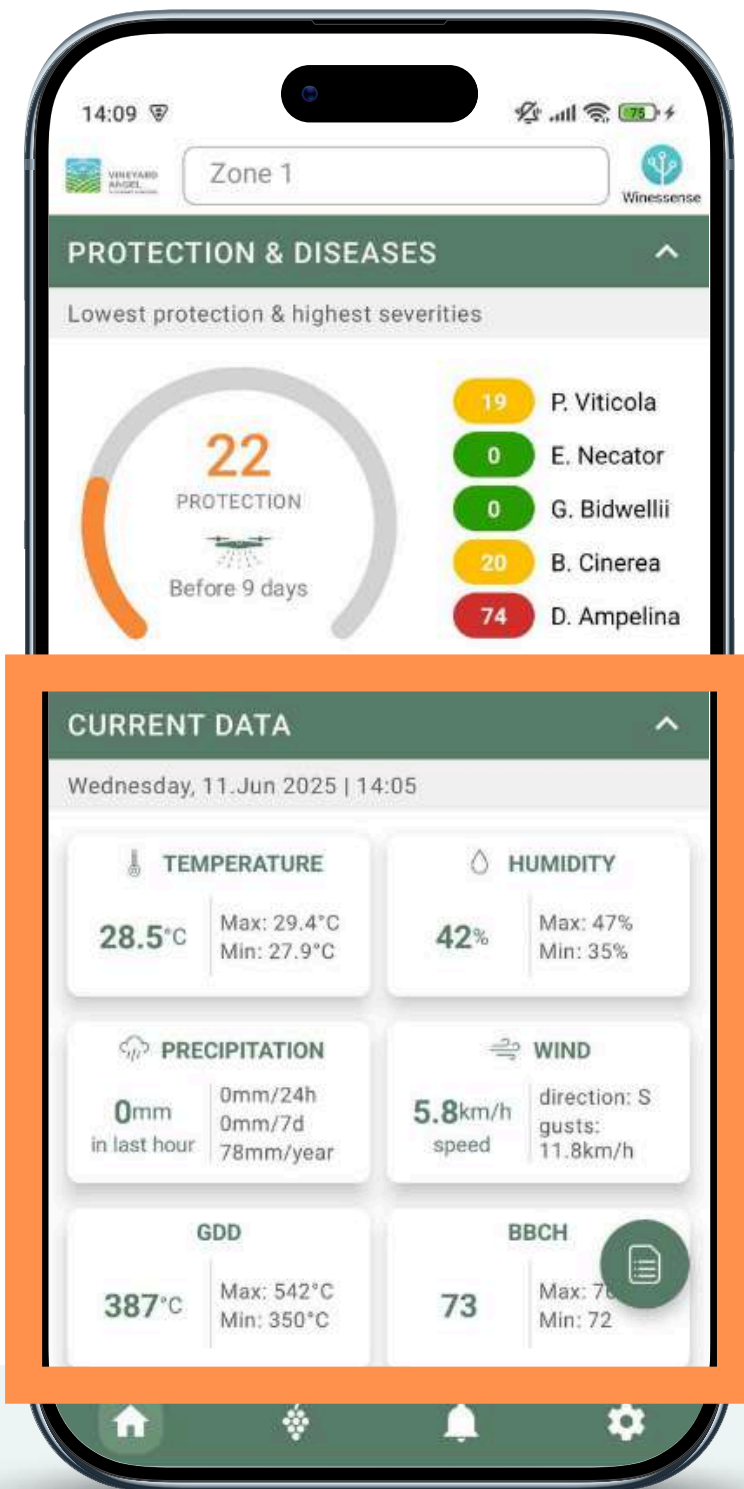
14:09

75

VINEYARD ANGEL

Zone 1

Winessense

PROTECTION & DISEASES

Lowest protection & highest severities

22
PROTECTION
Before 9 days

19 P. Viticola
0 E. Necator
0 G. Bidwellii
20 B. Cinerea
74 D. Ampelina

CURRENT DATA

Wednesday, 11.Jun 2025 | 14:05

TEMPERATURE
28.5°C
Max: 29.4°C
Min: 27.9°C

HUMIDITY
42%
Max: 47%
Min: 35%

PRECIPITATION
0mm
in last hour
0mm/24h
0mm/7d
78mm/year

WIND
5.8km/h
speed
direction: S
gusts: 11.8km/h

GDD
387°C
Max: 542°C
Min: 350°C

BBCH
73
Max: 7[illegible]
Min: 72